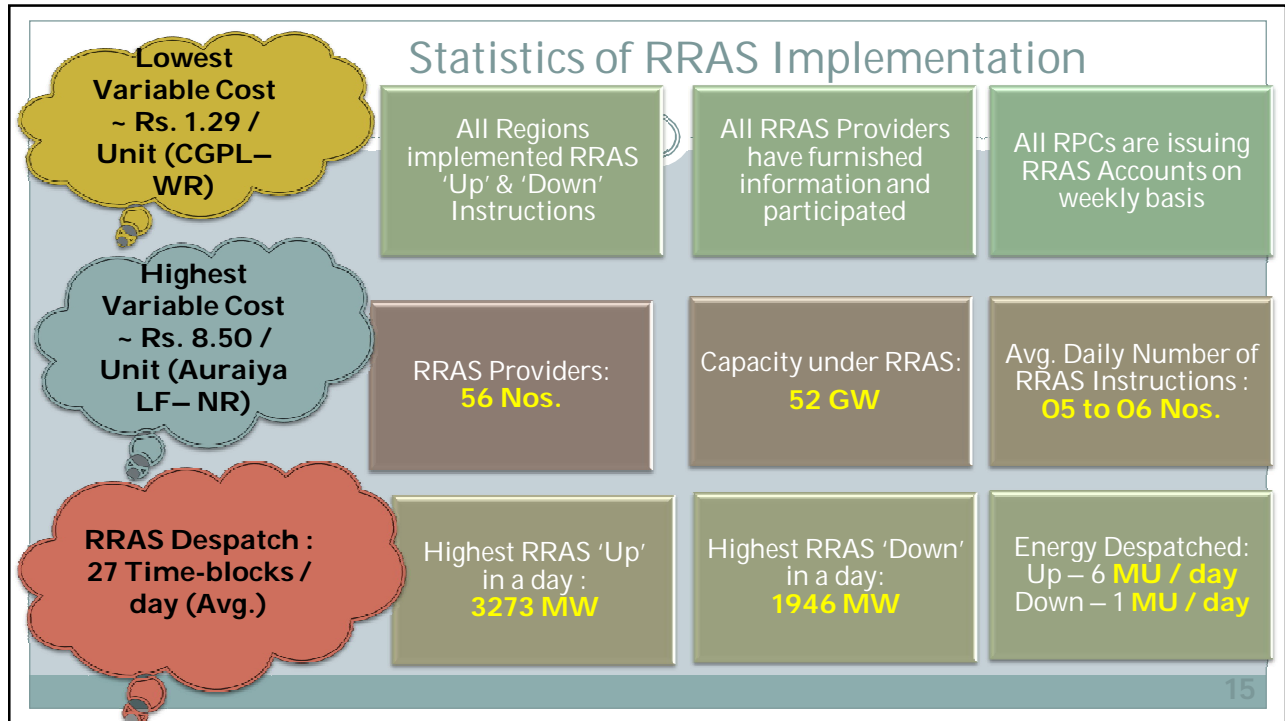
Statistics of RRAS Implementation

Lowest Variable Cost ~ Rs. 1.29 / Unit (CGPL– WR)

All Regions implemented RRAS 'Up' & 'Down' Instructions

All RRAS Providers have furnished information and participated

All RPCs are issuing RRAS Accounts on weekly basis

Highest Variable Cost ~ Rs. 8.50 / Unit (Auraiya LF– NR)

RRAS Providers: 56 Nos.

Capacity under RRAS: 52 GW

Avg. Daily Number of RRAS Instructions : 05 to 06 Nos.

RRAS Despatch : 27 Time-blocks / day (Avg.)

Highest RRAS 'Up' in a day : 3273 MW

Highest RRAS 'Down' in a day: 1946 MW

Energy Despatched: Up – 6 MU / day Down – 1 MU / day

15